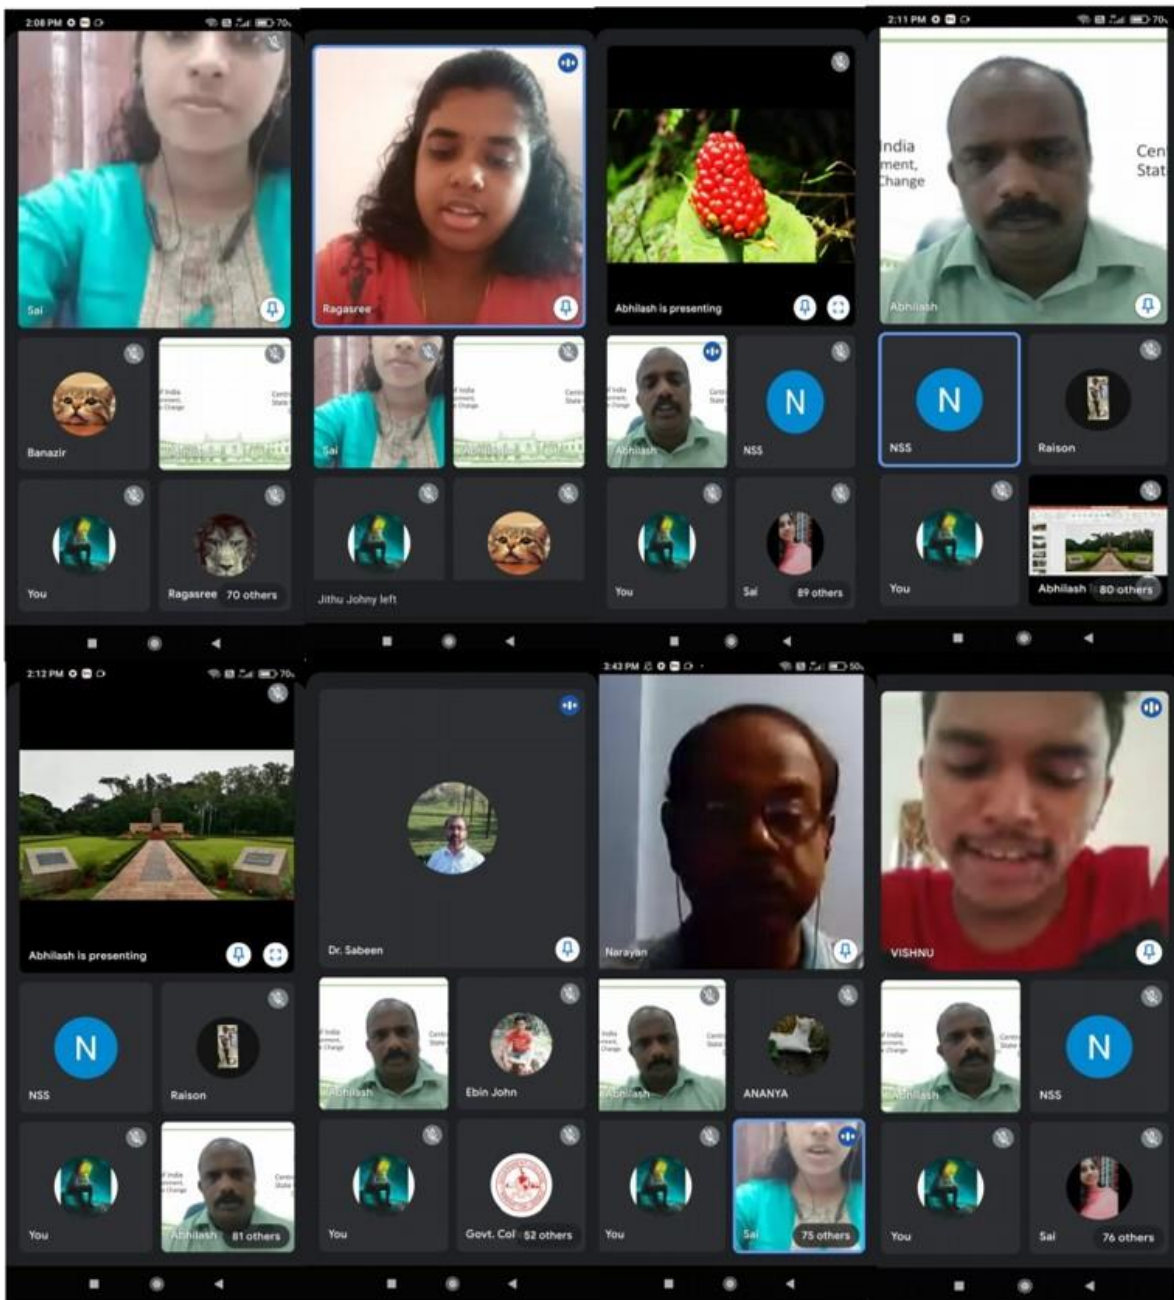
2:08 PM

Sai

Banazir

You

Ragasree 70 others

Ragasree

Sai

Jithu Johny left

Abhilash is presenting

Abhilash

NSS

N

You

Sai 89 others

2:11 PM

India
ment,
Change

Cen
Stat

Abhilash

N

NSS

Raison

You

Abhilash 80 others

2:12 PM

Abhilash is presenting

N

NSS

Raison

You

Abhilash 81 others

Dr. Sabeen

Abhilash

Ebin John

You

Govt. Col 52 others

3:43 PM

Narayan

Abhilash

ANANYA

You

Sai 75 others

VISHNU

Abhilash

N

NSS

You

Sai 76 others